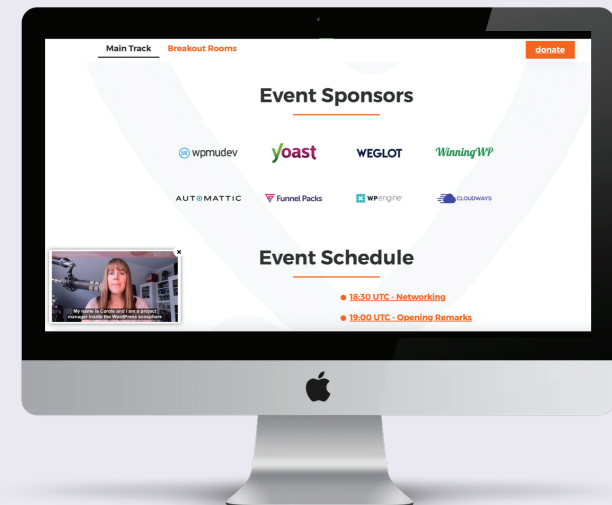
Main Track Breakout Rooms

donate

Event Sponsors

wpmudev yoast WEGLOT WinningWP

AUTOMATTIC Funnel Packs WPengine CLOUDWAYS

Event Schedule

18:30 UTC - Networking

19:00 UTC - Opening Remarks

My name is Carole and I am a project manager inside the WordPress ecosphere